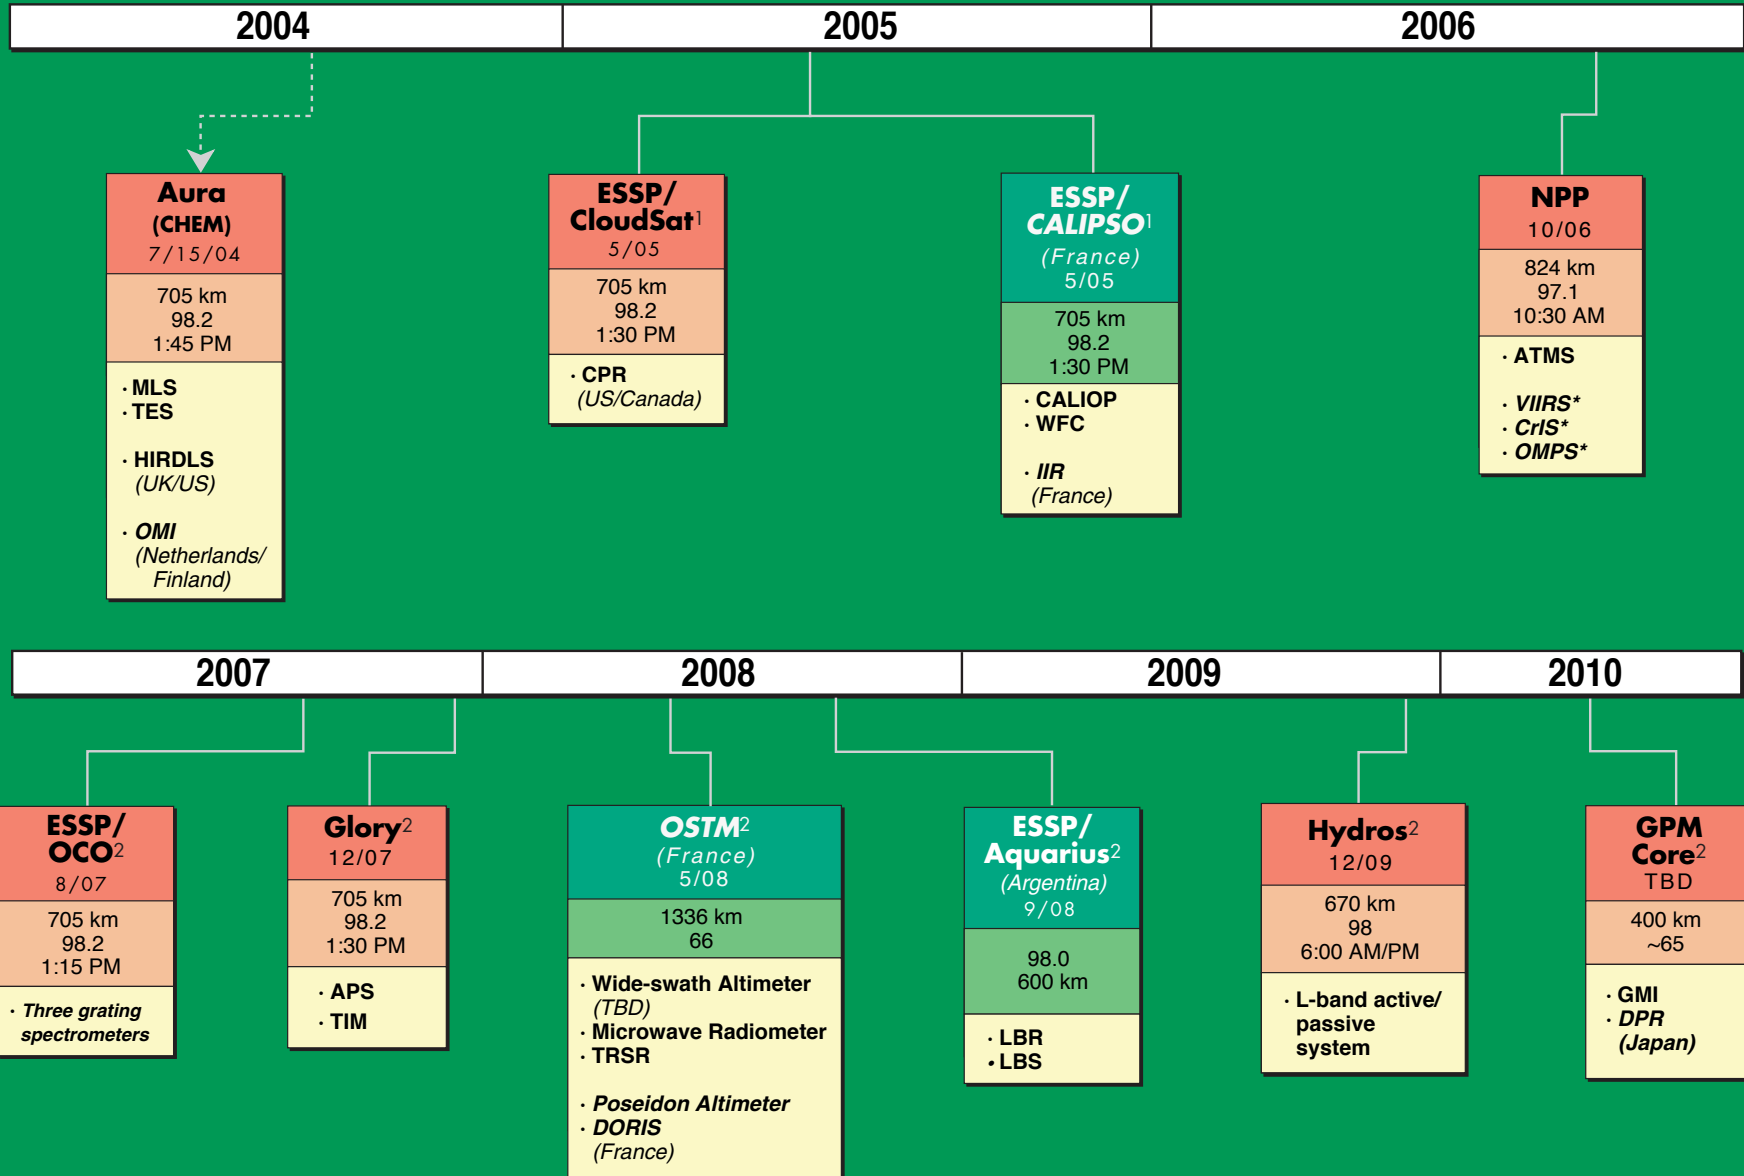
2004 | 2005 | 2006

Aura
(CHEM)
7/15/04
705 km
98.2
1:45 PM
· MLS
· TES
· HIRDLS
(UK/US)
· OMI
(Netherlands/ Finland)

ESSP/ CloudSat$^1$
5/05
705 km
98.2
1:30 PM
· CPR
(US/Canada)

ESSP/ CALIPSO$^1$
(France)
5/05
705 km
98.2
1:30 PM
· CALIOP
· WFC
· IIR
(France)

NPP
10/06
824 km
97.1
10:30 AM
· ATMS
· VIIRS*
· CrIS*
· OMPS*

2007 | 2008 | 2009 | 2010

ESSP/ OCO$^2$
8/07
705 km
98.2
1:15 PM
· Three grating spectrometers

Glory$^2$
12/07
705 km
98.2
1:30 PM
· APS
· TIM

OSTM$^2$
(France)
5/08
1336 km
66
· Wide-swath Altimeter
(TBD)
· Microwave Radiometer
· TRSR
· Poseidon Altimeter
· DORIS
(France)

ESSP/ Aquarius$^2$
(Argentina)
9/08
98.0
600 km
· LBR
· LBS

Hydros$^2$
12/09
670 km
98
6:00 AM/PM
· L-band active/ passive system

GPM Core$^2$
TBD
400 km
~65
· GMI
· DPR
(Japan)